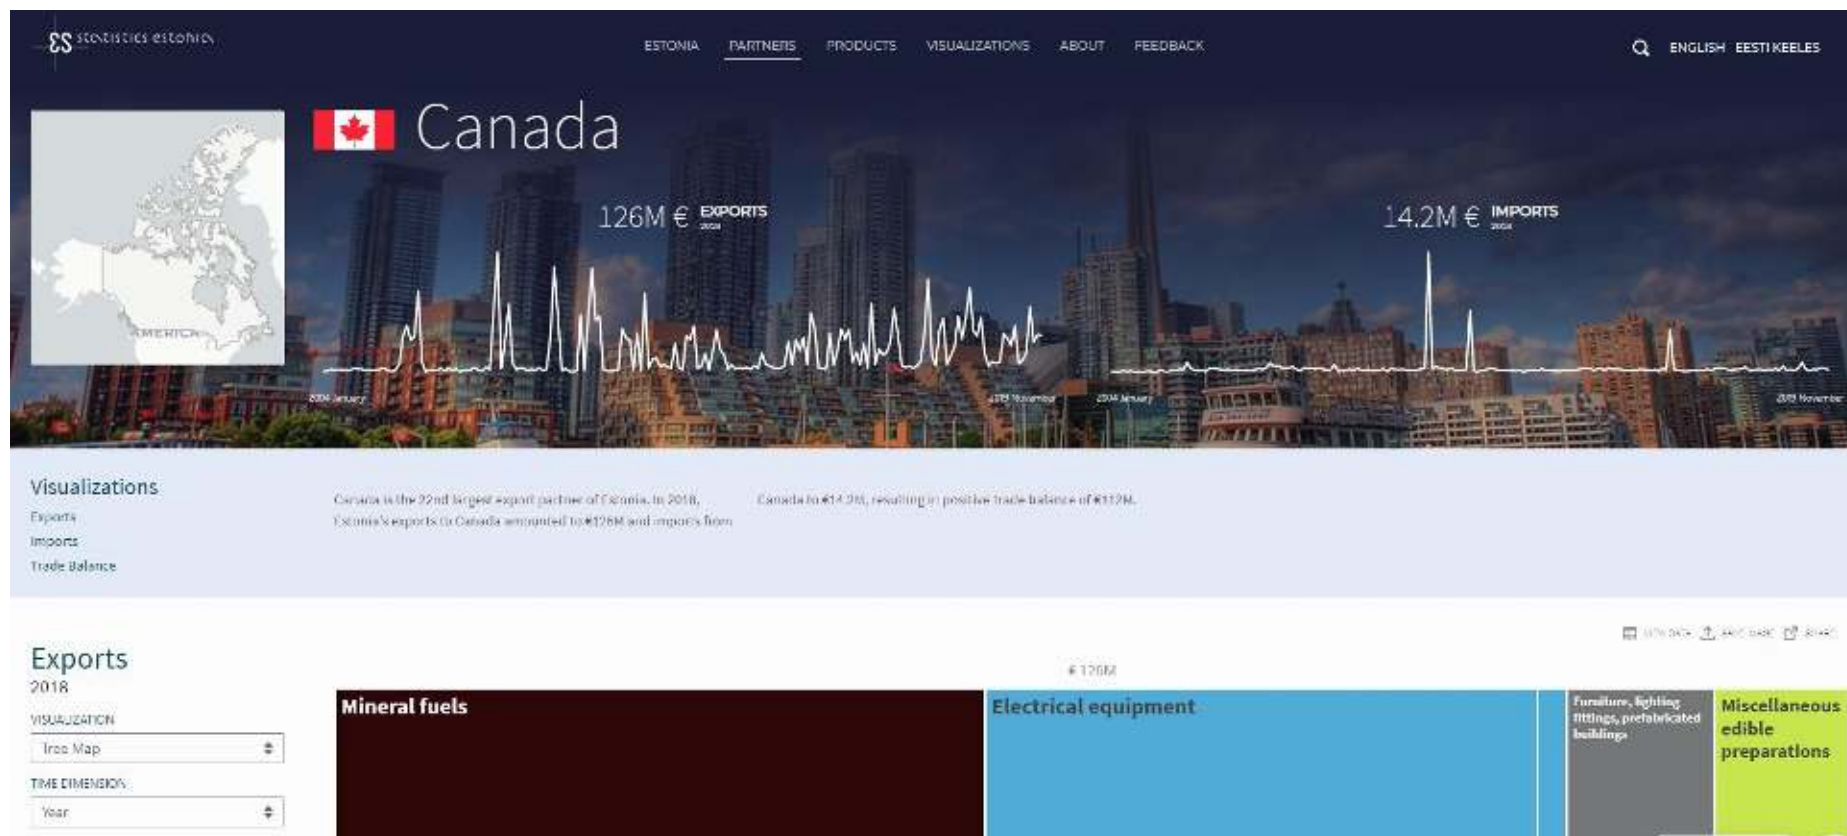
statistics estonia

ESTONIA PARTNERS PRODUCTS VISUALIZATIONS ABOUT FEEDBACK

ENGLISH EESTI KEELES

AMERICA

Canada

126M € EXPORTS 2018

14.2M € IMPORTS 2018

2004 January

2018 November

2004 January

2018 November

Visualizations
Exports
Imports
Trade Balance

Canada is the 22nd largest export partner of Estonia. In 2018, Estonia's exports to Canada amounted to €126M and imports from Canada to €14.2M, resulting in positive trade balance of €112M.

Exports
2018

VISUALIZATION
Tree Map

TIME DIMENSION
Year

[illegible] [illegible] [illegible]

€ 126M

Mineral fuels

Electrical equipment

Furniture, lighting fittings, prefabricated buildings

Miscellaneous edible preparations